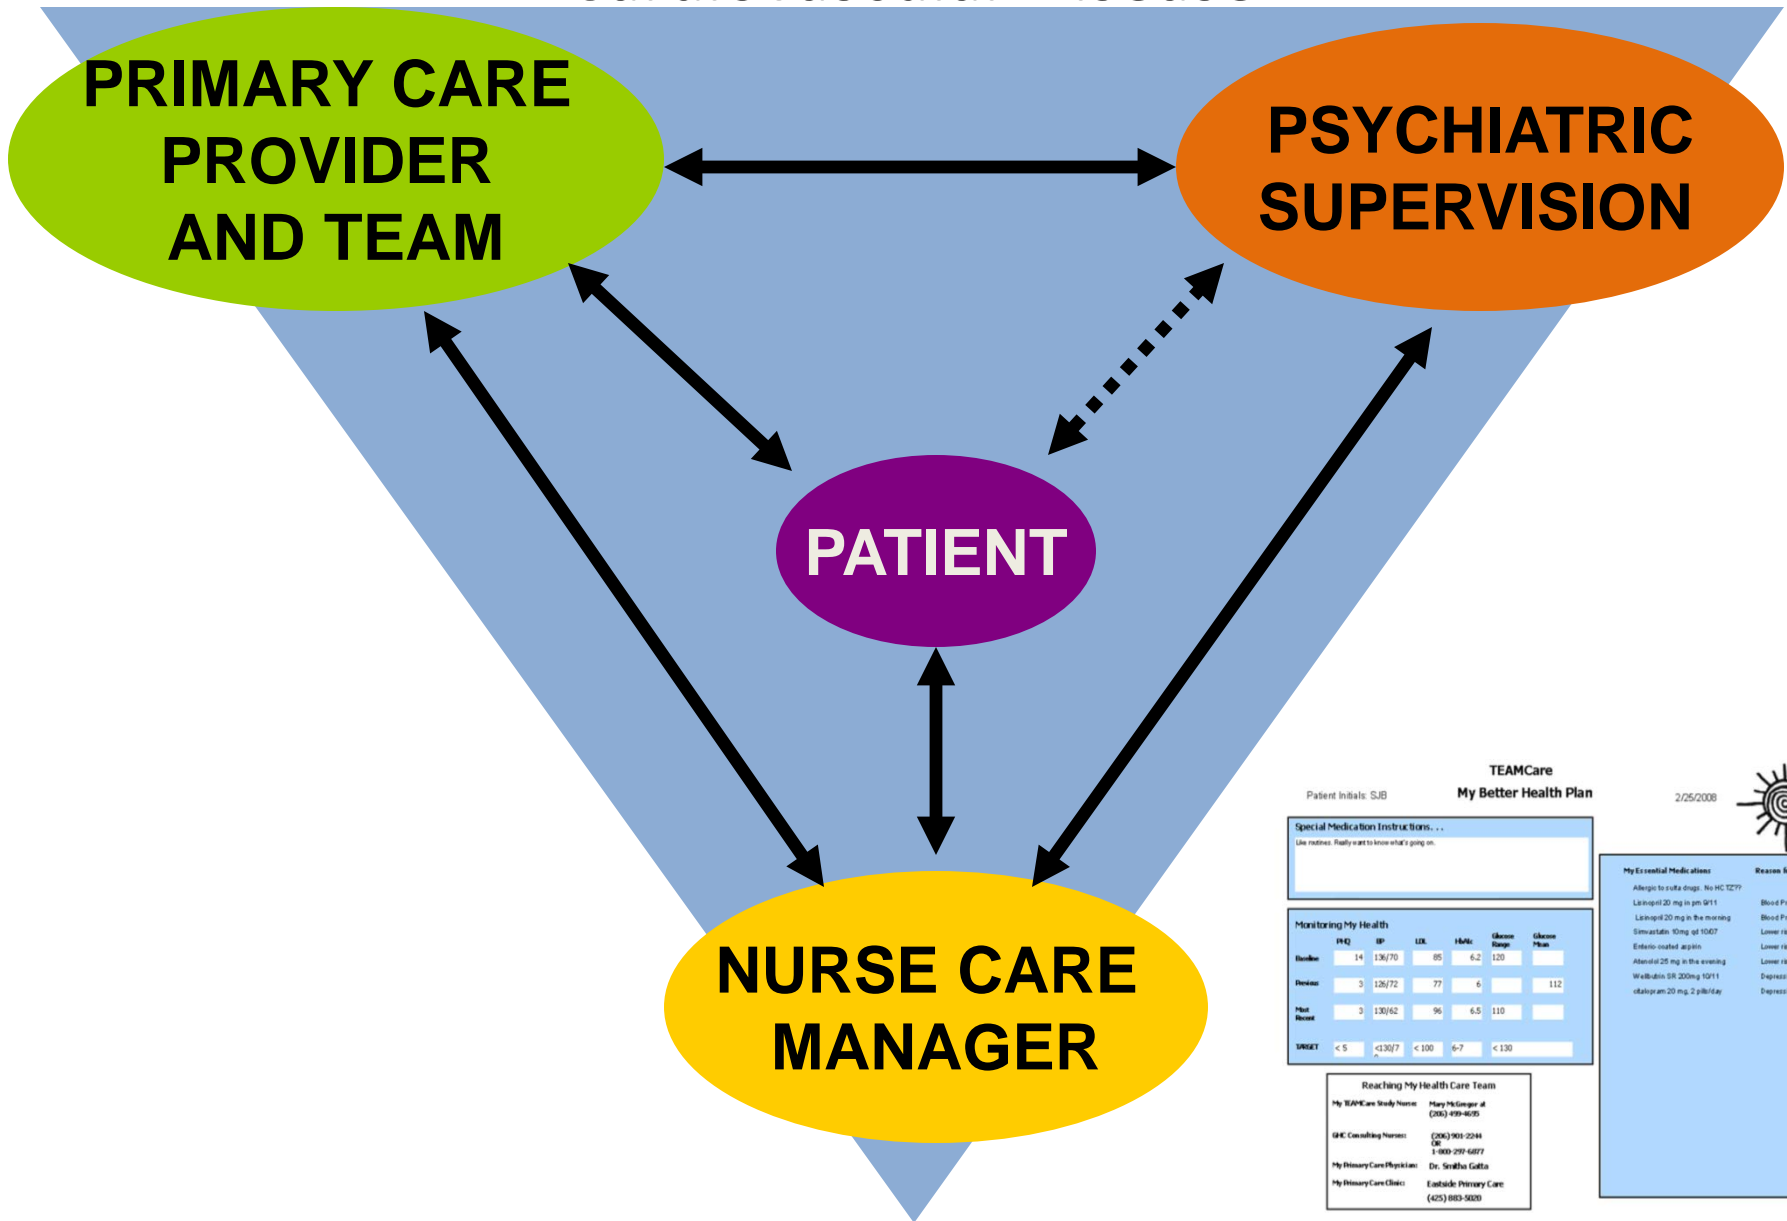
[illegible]

PRIMARY CARE PROVIDER AND TEAM

PSYCHIATRIC SUPERVISION

PATIENT

NURSE CARE MANAGER

TEAMCare

Patient Initials: SJB

My Better Health Plan

2/25/2008

Special Medication Instructions…

Like routines. Really want to know what's going on.

Monitoring My Health

| | PHQ | BP | LDL | HbA1c | Glucose Range | Glucose Mean |
|---|---|---|---|---|---|---|
| Baseline | 14 | 136/70 | 85 | 6.2 | 120 | |
| Previous | 3 | 126/72 | 77 | 6 | | 112 |
| Most Recent | 3 | 130/62 | 96 | 6.5 | 110 | |
| TARGET | < 5 | <130/7 | < 100 | 6-7 | < 130 | |

Reaching My Health Care Team

My TEAMCare Study Nurse: Mary McGregor at (206) 499-4695

GHC Consulting Nurses: (206) 901-2244 OR 1-800-297-6877

My Primary Care Physician: Dr. Smitha Gatta

My Primary Care Clinic: Eastside Primary Care (425) 883-5020

My Essential Medications

Reason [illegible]

Allergic to sulfa drugs. No HCTZ??

Lisinopril 20 mg in pm 9/11 — Blood P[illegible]

Lisinopril 20 mg in the morning — Blood P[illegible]

Simvastatin 10mg qd 10/07 — Lower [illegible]

Enteric-coated aspirin — Lower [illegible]

Atenolol 25 mg in the evening — Lower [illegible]

Wellbutrin SR 200mg 10/11 — Depress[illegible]

citalopram 20 mg, 2 pills/day — Depress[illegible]